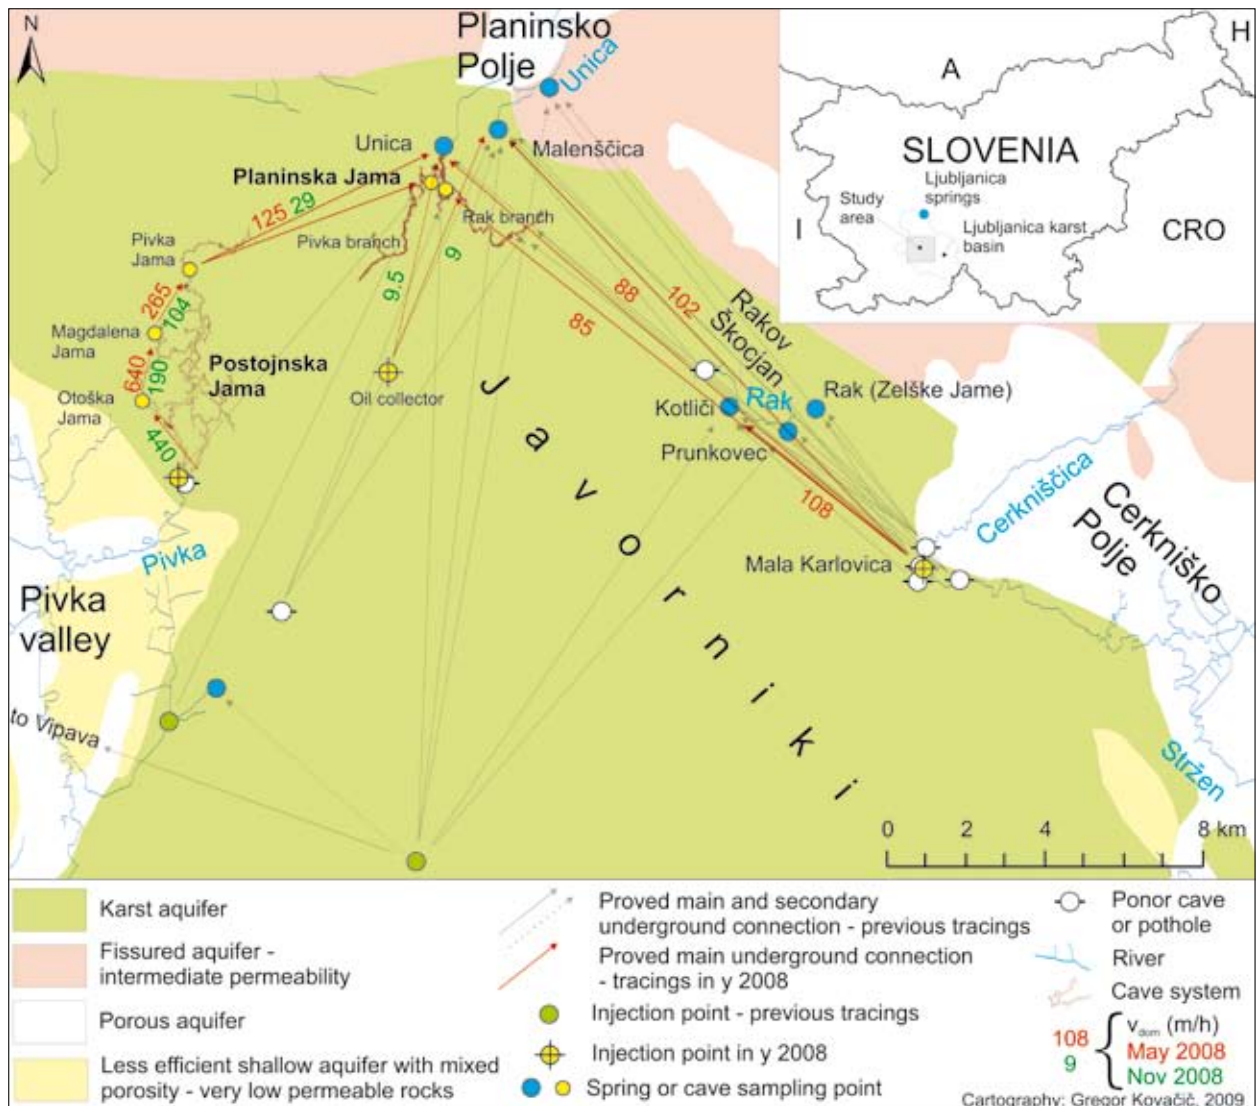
N

Planinsko Polje

Unica

Unica

Malenščica

Planinska Jama

125 29

Rak branch

Pivka Jama

Pivka branch

9

9.5

265

104

88

102

Rakov Škocjan

85

Magdalena Jama

Postojnska Jama

Oil collector

640

190

Otoška Jama

J a v o r n i k i

Kotliči

Rak

Rak (Zelške Jame)

440

Prunkovec

108

Cerkniščica

Cerkniško Polje

Mala Karlovica

Pivka

Pivka valley

to Vipava

Stržen

0 2 4 8 km

A

H

SLOVENIA

Study area

Ljubljanica springs

I

Ljubljanica karst basin

CRO

Karst aquifer

Fissured aquifer - intermediate permeability

Porous aquifer

Less efficient shallow aquifer with mixed porosity - very low permeable rocks

Proved main and secondary underground connection - previous tracings

Proved main underground connection - tracings in y 2008

Injection point - previous tracings

Injection point in y 2008

Spring or cave sampling point

Ponor cave or pothole

River

Cave system

108
9
$v_{dom}$ (m/h)
May 2008
Nov 2008

Cartography: Gregor Kovačič, 2009